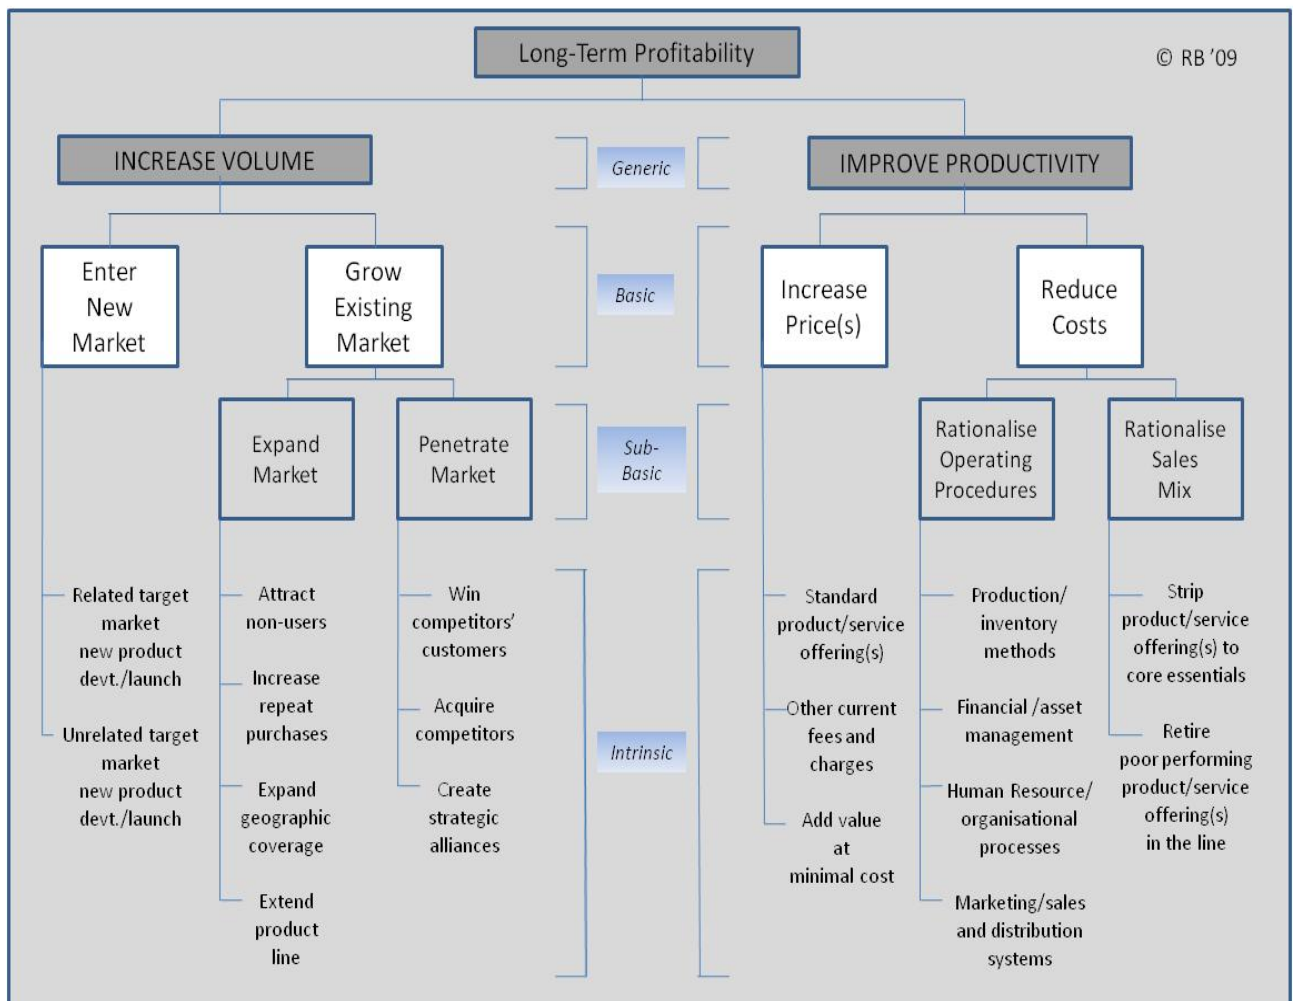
Long-Term Profitability

© RB '09

INCREASE VOLUME

Generic

IMPROVE PRODUCTIVITY

Enter New Market

Grow Existing Market

Basic

Increase Price(s)

Reduce Costs

Expand Market

Penetrate Market

Sub-Basic

Rationalise Operating Procedures

Rationalise Sales Mix

Related target market new product devt./launch

Unrelated target market new product devt./launch

Attract non-users

Increase repeat purchases

Expand geographic coverage

Extend product line

Win competitors' customers

Acquire competitors

Create strategic alliances

Intrinsic

Standard product/service offering(s)

Other current fees and charges

Add value at minimal cost

Production/ inventory methods

Financial /asset management

Human Resource/ organisational processes

Marketing/sales and distribution systems

Strip product/service offering(s) to core essentials

Retire poor performing product/service offering(s) in the line